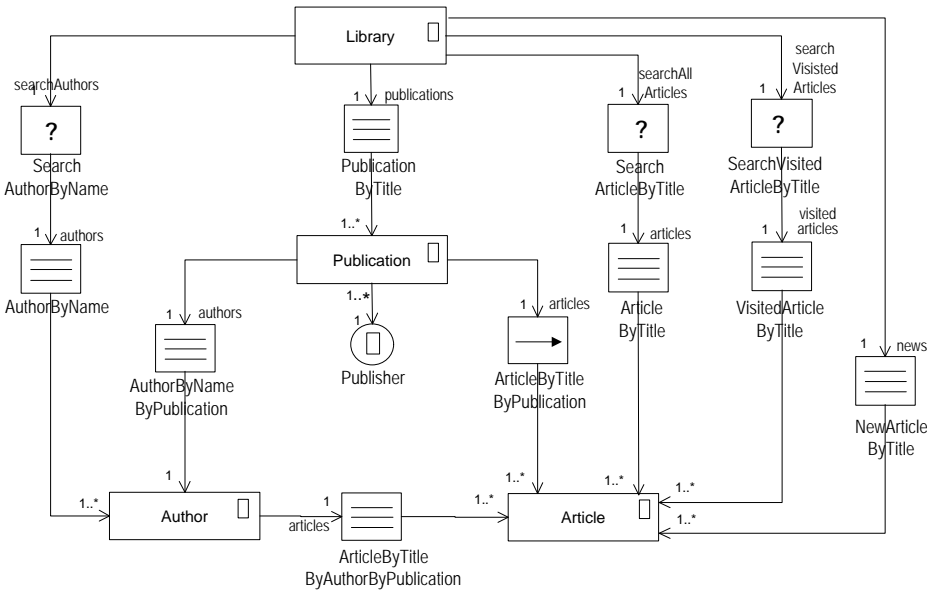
Library

searchAuthors
1
?
Search AuthorByName

1 publications
Publication ByTitle

searchAll Articles
1
?
Search ArticleByTitle

search Visited Articles
1
?
SearchVisited ArticleByTitle

1 authors
AuthorByName

1..*
Publication

1 articles
Article ByTitle

visited articles
1
VisitedArticle ByTitle

1 authors
AuthorByName ByPublication

1..*
1
Publisher

1 articles
ArticleByTitle ByPublication

1 news
NewArticle ByTitle

1
1..*
Author

1
articles
ArticleByTitle ByAuthorByPublication

1..*
1..*
1..*
1..*
1..*
Article